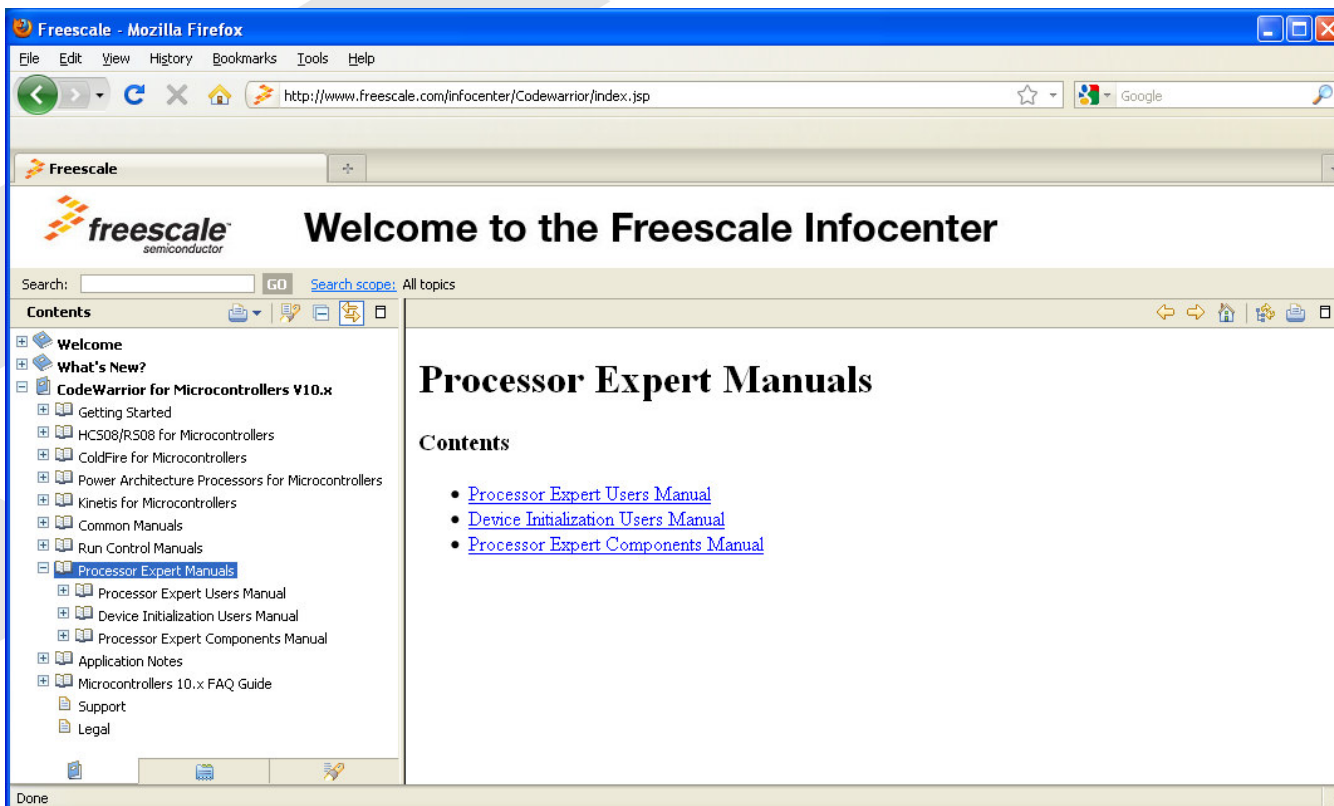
Freescale - Mozilla Firefox

File Edit View History Bookmarks Tools Help

http://www.freescale.com/infocenter/Codewarrior/index.jsp

Google

Freescale

freescale semiconductor

Welcome to the Freescale Infocenter

Search: GO Search scope: All topics

Contents

Welcome
What's New?
CodeWarrior for Microcontrollers V10.x
Getting Started
HCS08/RS08 for Microcontrollers
ColdFire for Microcontrollers
Power Architecture Processors for Microcontrollers
Kinetis for Microcontrollers
Common Manuals
Run Control Manuals
Processor Expert Manuals
Processor Expert Users Manual
Device Initialization Users Manual
Processor Expert Components Manual
Application Notes
Microcontrollers 10.x FAQ Guide
Support
Legal

Processor Expert Manuals

Contents

- Processor Expert Users Manual
- Device Initialization Users Manual
- Processor Expert Components Manual

Done